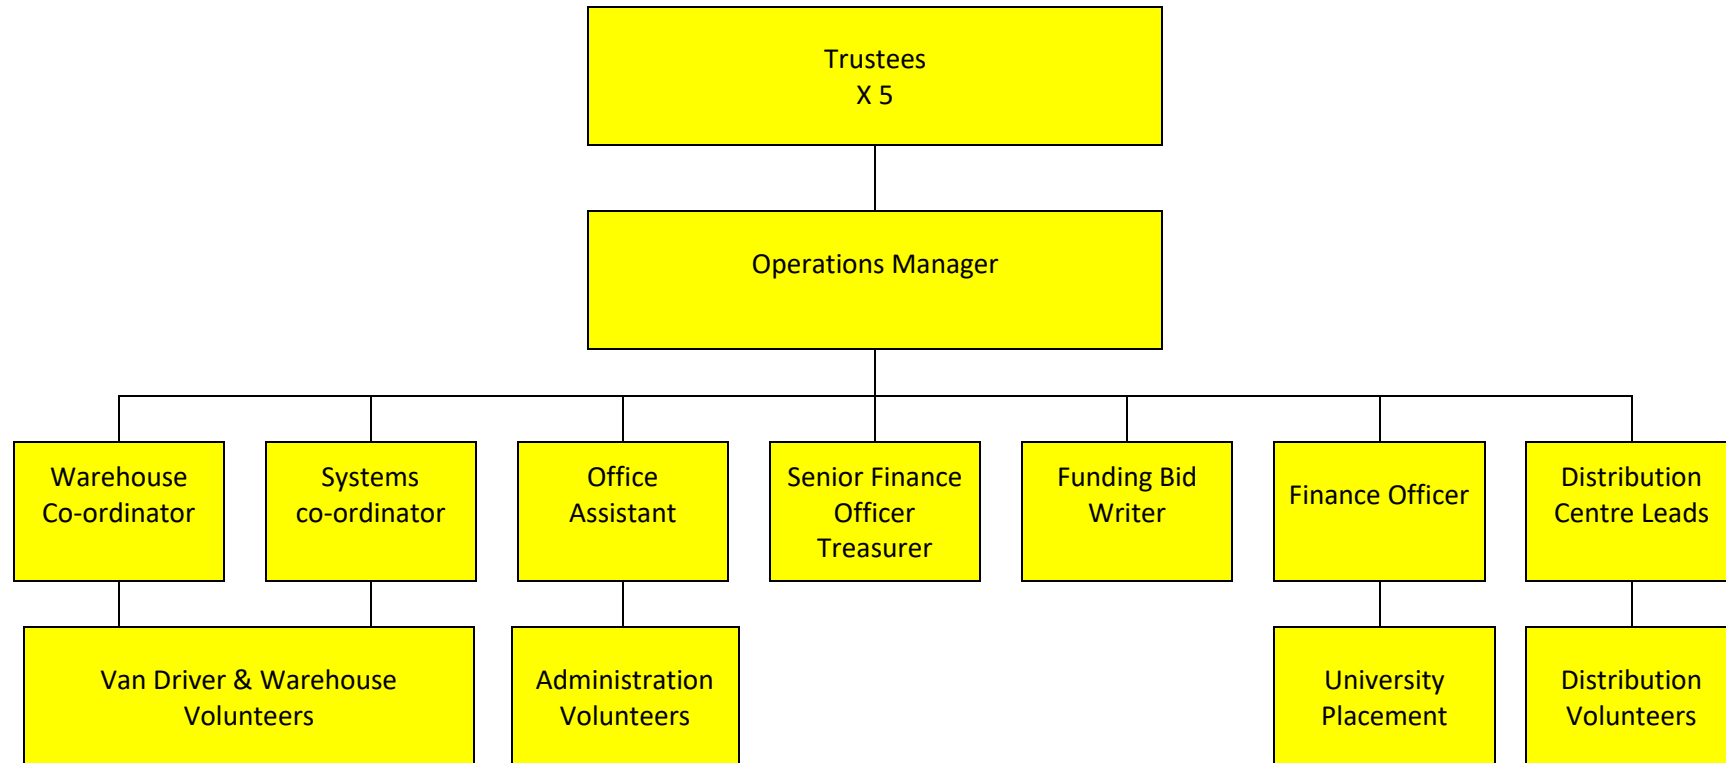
Trustees
X 5

Operations Manager

Warehouse Co-ordinator

Systems co-ordinator

Office Assistant

Senior Finance Officer Treasurer

Funding Bid Writer

Finance Officer

Distribution Centre Leads

Van Driver & Warehouse Volunteers

Administration Volunteers

University Placement

Distribution Volunteers